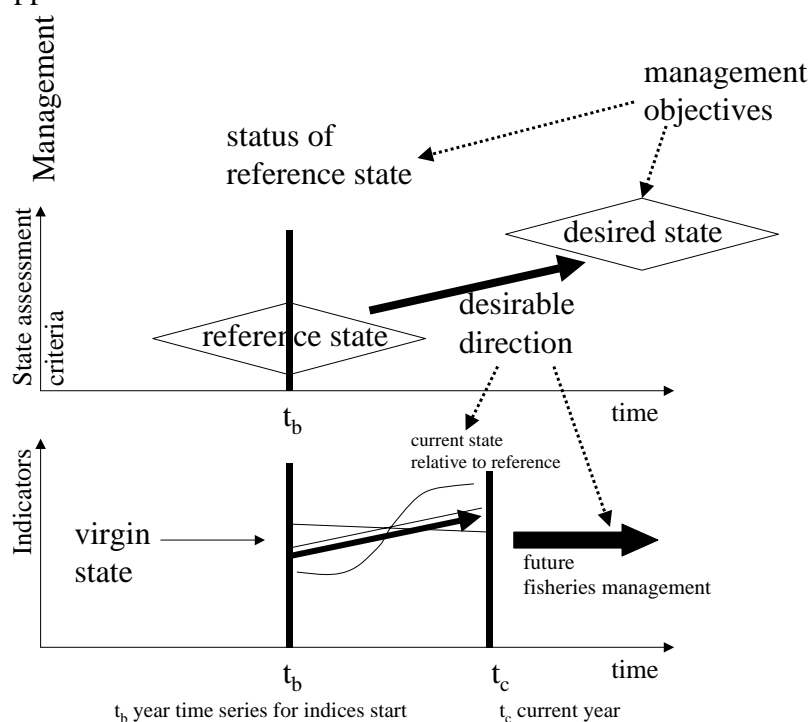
Management

management objectives

status of reference state

State assessment criteria

desired state

reference state

desirable direction

time

$t_b$

current state relative to reference

Indicators

virgin state

future fisheries management

time

$t_b$

$t_c$

$t_b$ year time series for indices start

$t_c$ current year